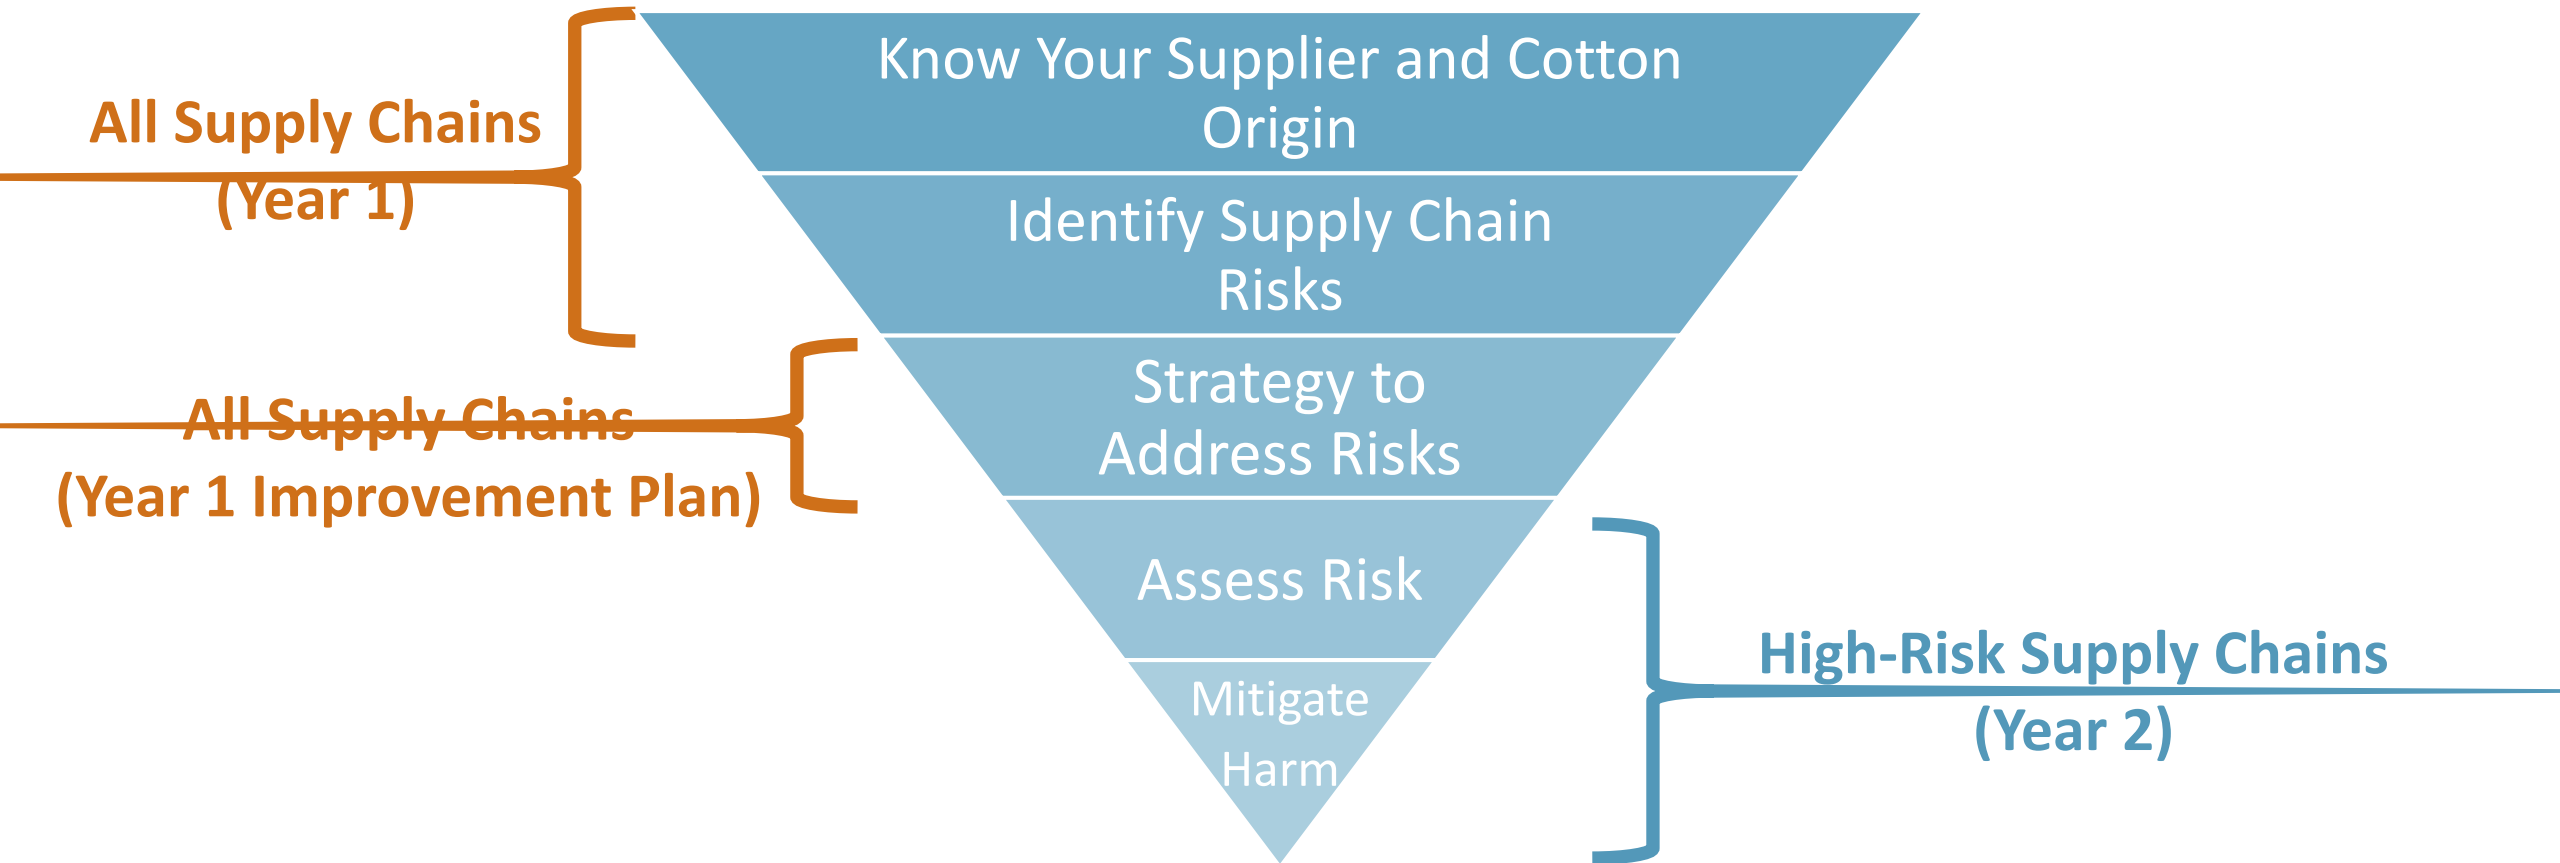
All Supply Chains (Year 1)

Know Your Supplier and Cotton Origin

Identify Supply Chain Risks

All Supply Chains (Year 1 Improvement Plan)

Strategy to Address Risks

Assess Risk

Mitigate Harm

High-Risk Supply Chains (Year 2)